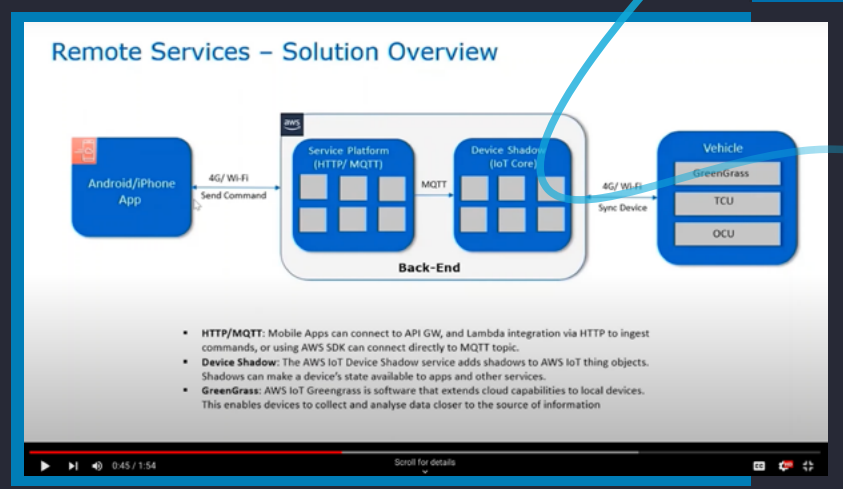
Remote Services – Solution Overview

Android/iPhone App

4G/ Wi-Fi
Send Command

aws

Service Platform (HTTP/ MQTT)

MQTT

Device Shadow (IoT Core)

Back-End

4G/ Wi-Fi
Sync Device

Vehicle

GreenGrass

TCU

OCU

- **HTTP/MQTT**: Mobile Apps can connect to API GW, and Lambda integration via HTTP to ingest commands, or using AWS SDK can connect directly to MQTT topic.
- **Device Shadow**: The AWS IoT Device Shadow service adds shadows to AWS IoT thing objects. Shadows can make a device's state available to apps and other services.
- **GreenGrass**: AWS IoT Greengrass is software that extends cloud capabilities to local devices. This enables devices to collect and analyse data closer to the source of information

0:45 / 1:54

Scroll for details